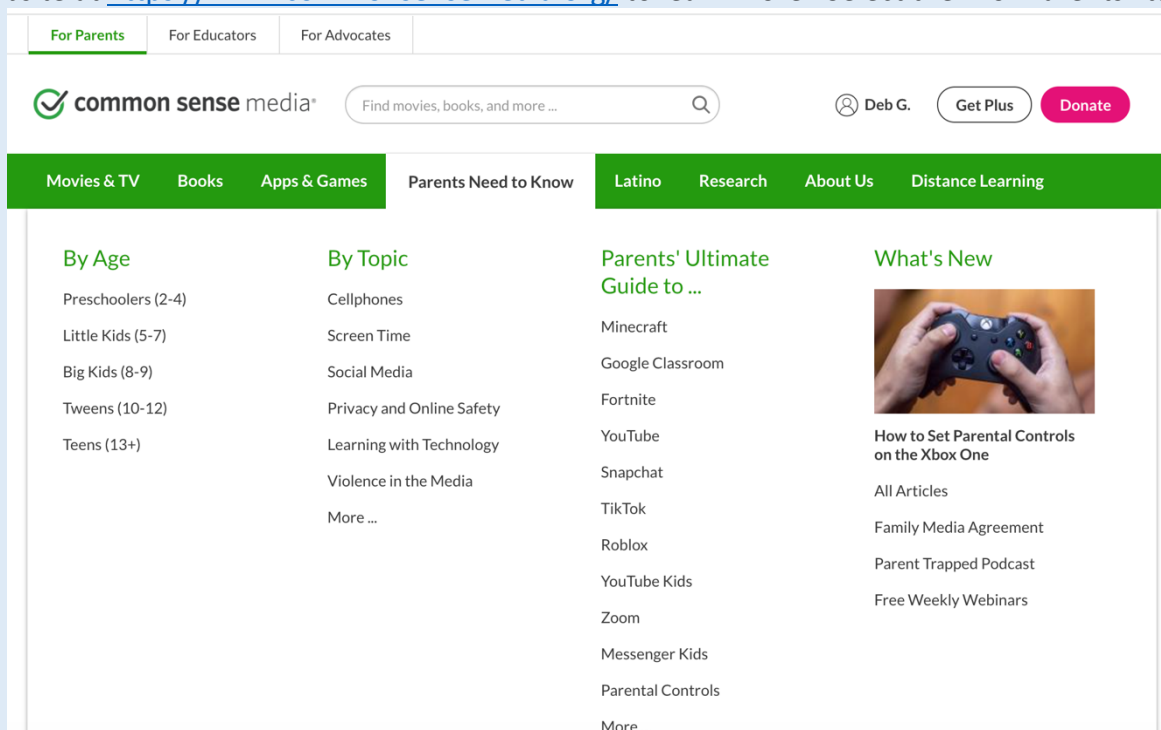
For Parents | For Educators | For Advocates

common sense media

Find movies, books, and more ...

Deb G.

Get Plus

Donate

Movies & TV | Books | Apps & Games | Parents Need to Know | Latino | Research | About Us | Distance Learning

By Age

Preschoolers (2-4)

Little Kids (5-7)

Big Kids (8-9)

Tweens (10-12)

Teens (13+)

By Topic

Cellphones

Screen Time

Social Media

Privacy and Online Safety

Learning with Technology

Violence in the Media

More ...

Parents' Ultimate Guide to ...

Minecraft

Google Classroom

Fortnite

YouTube

Snapchat

TikTok

Roblox

YouTube Kids

Zoom

Messenger Kids

Parental Controls

More

What's New

How to Set Parental Controls on the Xbox One

All Articles

Family Media Agreement

Parent Trapped Podcast

Free Weekly Webinars